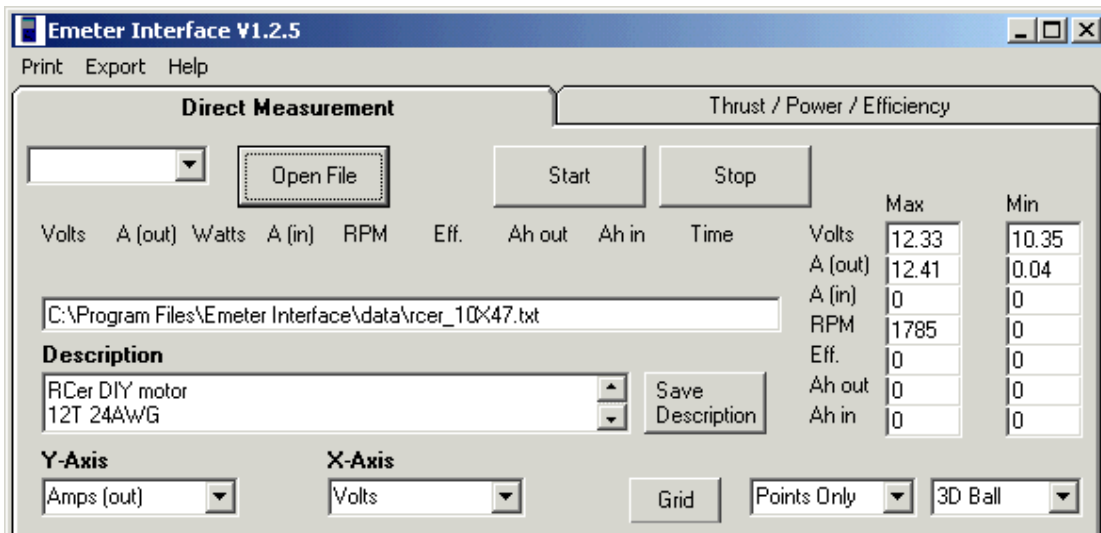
Emeter Interface V1.2.5

Print Export Help

Direct Measurement

Thrust / Power / Efficiency

Open File

Start

Stop

Volts A (out) Watts A (in) RPM Eff. Ah out Ah in Time

| | Max | Min |
|---|---|---|
| Volts | 12.33 | 10.35 |
| A (out) | 12.41 | 0.04 |
| A (in) | 0 | 0 |
| RPM | 1785 | 0 |
| Eff. | 0 | 0 |
| Ah out | 0 | 0 |
| Ah in | 0 | 0 |

C:\Program Files\Emeter Interface\data\rcer_10X47.txt

Description

RCer DIY motor
12T 24AWG

Save Description

Y-Axis

Amps (out)

X-Axis

Volts

Grid

Points Only

3D Ball